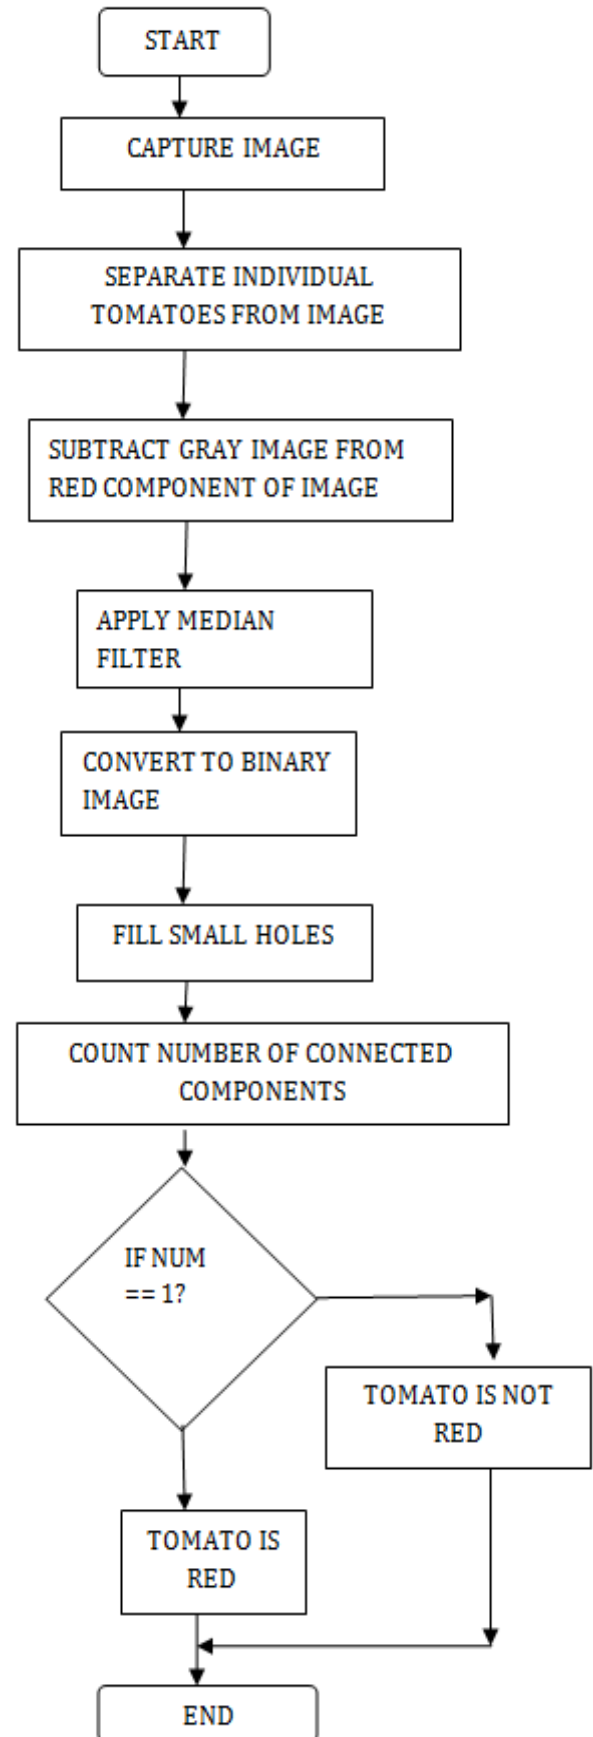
START

CAPTURE IMAGE

SEPARATE INDIVIDUAL TOMATOES FROM IMAGE

SUBTRACT GRAY IMAGE FROM RED COMPONENT OF IMAGE

APPLY MEDIAN FILTER

CONVERT TO BINARY IMAGE

FILL SMALL HOLES

COUNT NUMBER OF CONNECTED COMPONENTS

IF NUM == 1?

TOMATO IS NOT RED

TOMATO IS RED

END